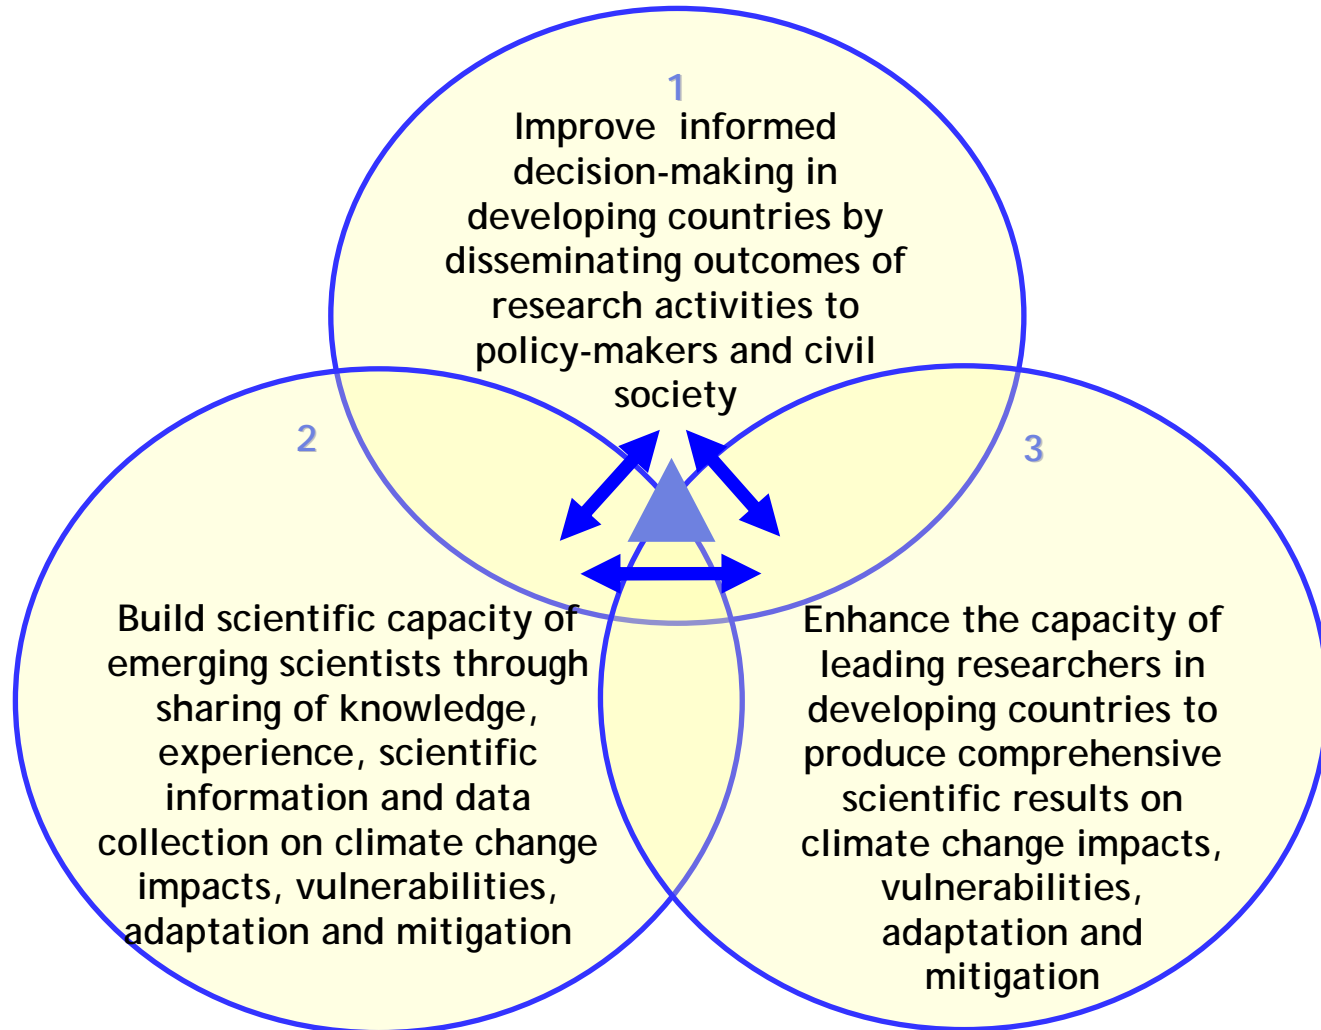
1

Improve informed decision-making in developing countries by disseminating outcomes of research activities to policy-makers and civil society

2

Build scientific capacity of emerging scientists through sharing of knowledge, experience, scientific information and data collection on climate change impacts, vulnerabilities, adaptation and mitigation

3

Enhance the capacity of leading researchers in developing countries to produce comprehensive scientific results on climate change impacts, vulnerabilities, adaptation and mitigation